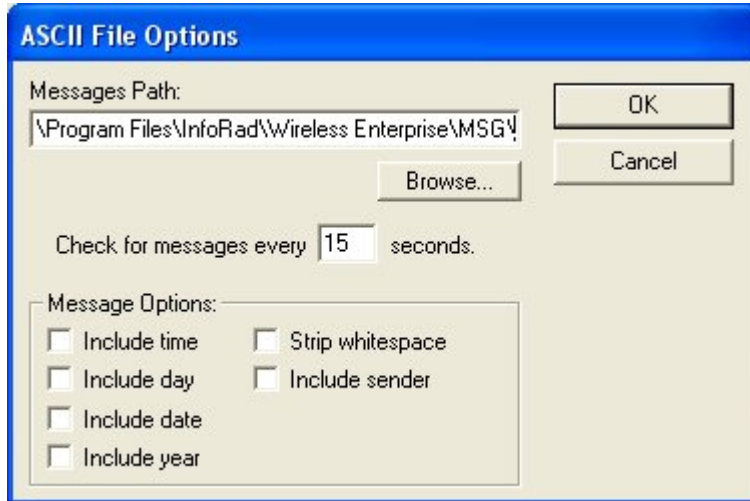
ASCII File Options

Messages Path:

\Program Files\InfoRad\Wireless Enterprise\MSG\

OK

Cancel

Browse...

Check for messages every 15 seconds.

Message Options:

Include time

Include day

Include date

Include year

Strip whitespace

Include sender